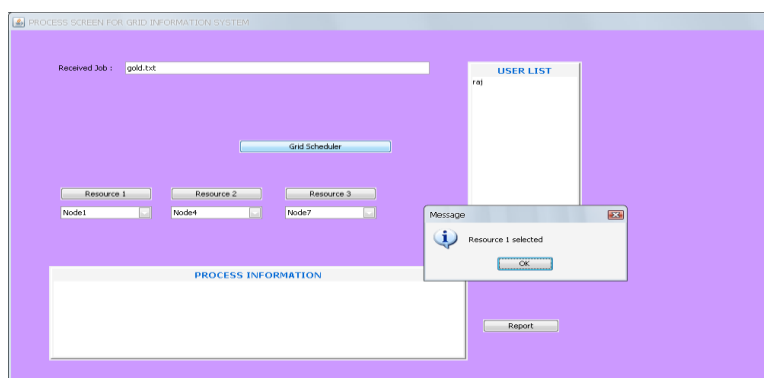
PROCESS SCREEN FOR GRID INFORMATION SYSTEM

Received Job : gold.txt

USER LIST
raj

Grid Scheduler

Resource 1
Resource 2
Resource 3

Node1
Node4
Node7

Message
Resource 1 selected
OK

PROCESS INFORMATION

Report